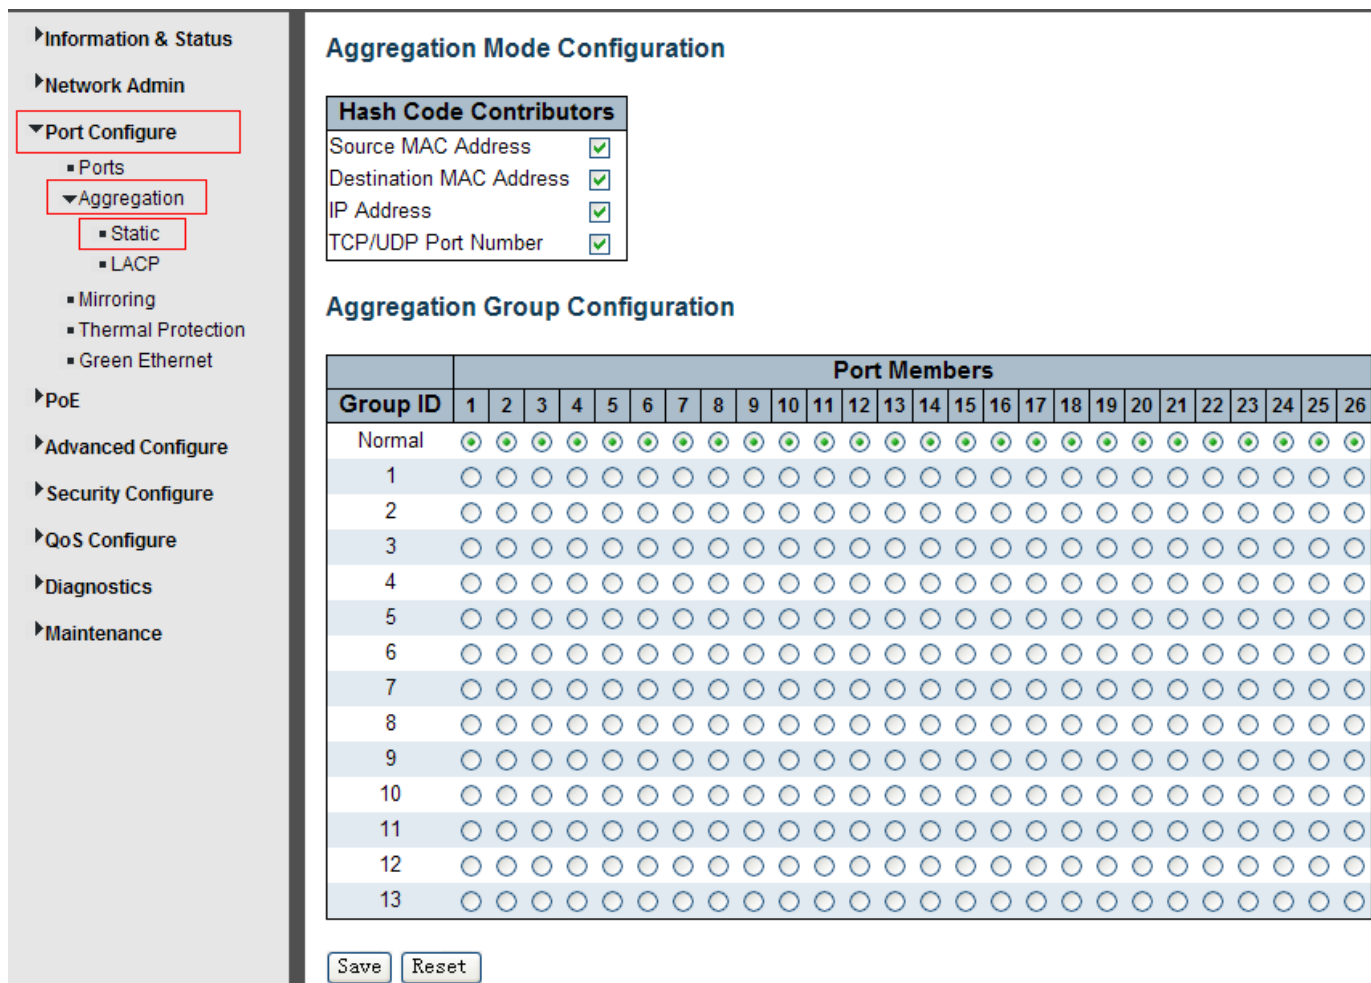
Information & Status
Network Admin
Port Configure
Ports
Aggregation
Static
LACP
Mirroring
Thermal Protection
Green Ethernet
PoE
Advanced Configure
Security Configure
QoS Configure
Diagnostics
Maintenance

Aggregation Mode Configuration

| Hash Code Contributors | |
|---|---|
| Source MAC Address | ☑ |
| Destination MAC Address | ☑ |
| IP Address | ☑ |
| TCP/UDP Port Number | ☑ |

Aggregation Group Configuration

Port Members

| Group ID | 1 | 2 | 3 | 4 | 5 | 6 | 7 | 8 | 9 | 10 | 11 | 12 | 13 | 14 | 15 | 16 | 17 | 18 | 19 | 20 | 21 | 22 | 23 | 24 | 25 | 26 |
|---|---|---|---|---|---|---|---|---|---|---|---|---|---|---|---|---|---|---|---|---|---|---|---|---|---|---|
| Normal | ◉ | ◉ | ◉ | ◉ | ◉ | ◉ | ◉ | ◉ | ◉ | ◉ | ◉ | ◉ | ◉ | ◉ | ◉ | ◉ | ◉ | ◉ | ◉ | ◉ | ◉ | ◉ | ◉ | ◉ | ◉ | ◉ |
| 1 | ○ | ○ | ○ | ○ | ○ | ○ | ○ | ○ | ○ | ○ | ○ | ○ | ○ | ○ | ○ | ○ | ○ | ○ | ○ | ○ | ○ | ○ | ○ | ○ | ○ | ○ |
| 2 | ○ | ○ | ○ | ○ | ○ | ○ | ○ | ○ | ○ | ○ | ○ | ○ | ○ | ○ | ○ | ○ | ○ | ○ | ○ | ○ | ○ | ○ | ○ | ○ | ○ | ○ |
| 3 | ○ | ○ | ○ | ○ | ○ | ○ | ○ | ○ | ○ | ○ | ○ | ○ | ○ | ○ | ○ | ○ | ○ | ○ | ○ | ○ | ○ | ○ | ○ | ○ | ○ | ○ |
| 4 | ○ | ○ | ○ | ○ | ○ | ○ | ○ | ○ | ○ | ○ | ○ | ○ | ○ | ○ | ○ | ○ | ○ | ○ | ○ | ○ | ○ | ○ | ○ | ○ | ○ | ○ |
| 5 | ○ | ○ | ○ | ○ | ○ | ○ | ○ | ○ | ○ | ○ | ○ | ○ | ○ | ○ | ○ | ○ | ○ | ○ | ○ | ○ | ○ | ○ | ○ | ○ | ○ | ○ |
| 6 | ○ | ○ | ○ | ○ | ○ | ○ | ○ | ○ | ○ | ○ | ○ | ○ | ○ | ○ | ○ | ○ | ○ | ○ | ○ | ○ | ○ | ○ | ○ | ○ | ○ | ○ |
| 7 | ○ | ○ | ○ | ○ | ○ | ○ | ○ | ○ | ○ | ○ | ○ | ○ | ○ | ○ | ○ | ○ | ○ | ○ | ○ | ○ | ○ | ○ | ○ | ○ | ○ | ○ |
| 8 | ○ | ○ | ○ | ○ | ○ | ○ | ○ | ○ | ○ | ○ | ○ | ○ | ○ | ○ | ○ | ○ | ○ | ○ | ○ | ○ | ○ | ○ | ○ | ○ | ○ | ○ |
| 9 | ○ | ○ | ○ | ○ | ○ | ○ | ○ | ○ | ○ | ○ | ○ | ○ | ○ | ○ | ○ | ○ | ○ | ○ | ○ | ○ | ○ | ○ | ○ | ○ | ○ | ○ |
| 10 | ○ | ○ | ○ | ○ | ○ | ○ | ○ | ○ | ○ | ○ | ○ | ○ | ○ | ○ | ○ | ○ | ○ | ○ | ○ | ○ | ○ | ○ | ○ | ○ | ○ | ○ |
| 11 | ○ | ○ | ○ | ○ | ○ | ○ | ○ | ○ | ○ | ○ | ○ | ○ | ○ | ○ | ○ | ○ | ○ | ○ | ○ | ○ | ○ | ○ | ○ | ○ | ○ | ○ |
| 12 | ○ | ○ | ○ | ○ | ○ | ○ | ○ | ○ | ○ | ○ | ○ | ○ | ○ | ○ | ○ | ○ | ○ | ○ | ○ | ○ | ○ | ○ | ○ | ○ | ○ | ○ |
| 13 | ○ | ○ | ○ | ○ | ○ | ○ | ○ | ○ | ○ | ○ | ○ | ○ | ○ | ○ | ○ | ○ | ○ | ○ | ○ | ○ | ○ | ○ | ○ | ○ | ○ | ○ |

Save Reset